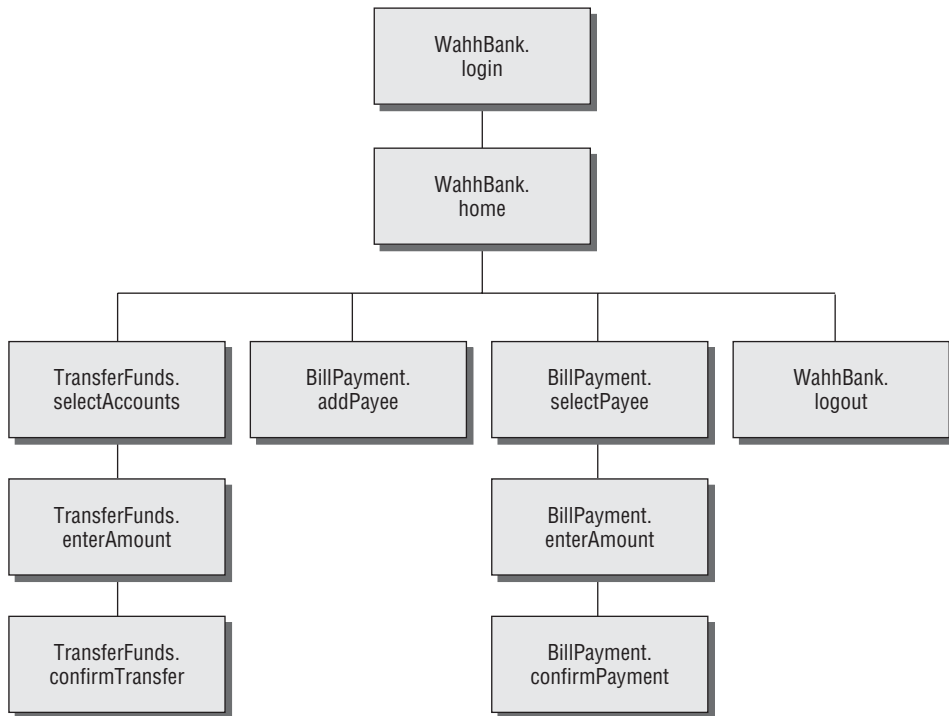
WahhBank.
login

WahhBank.
home

TransferFunds.
selectAccounts

BillPayment.
addPayee

BillPayment.
selectPayee

WahhBank.
logout

TransferFunds.
enterAmount

BillPayment.
enterAmount

TransferFunds.
confirmTransfer

BillPayment.
confirmPayment